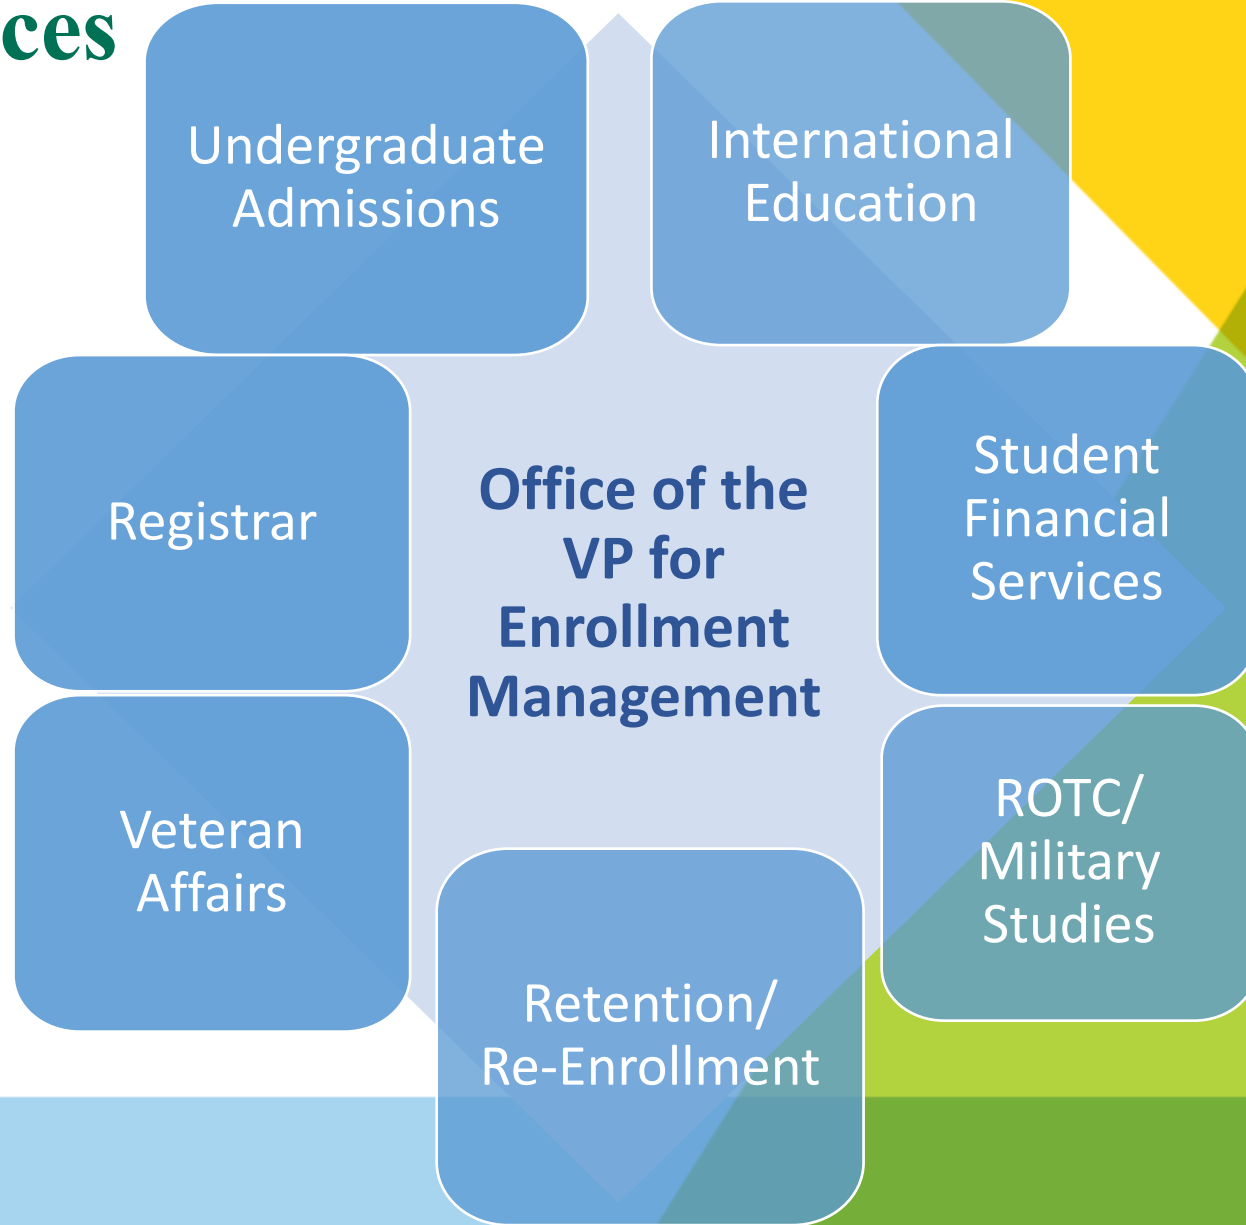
ces

Undergraduate Admissions

International Education

Registrar

Office of the VP for Enrollment Management

Student Financial Services

Veteran Affairs

ROTC/ Military Studies

Retention/ Re-Enrollment